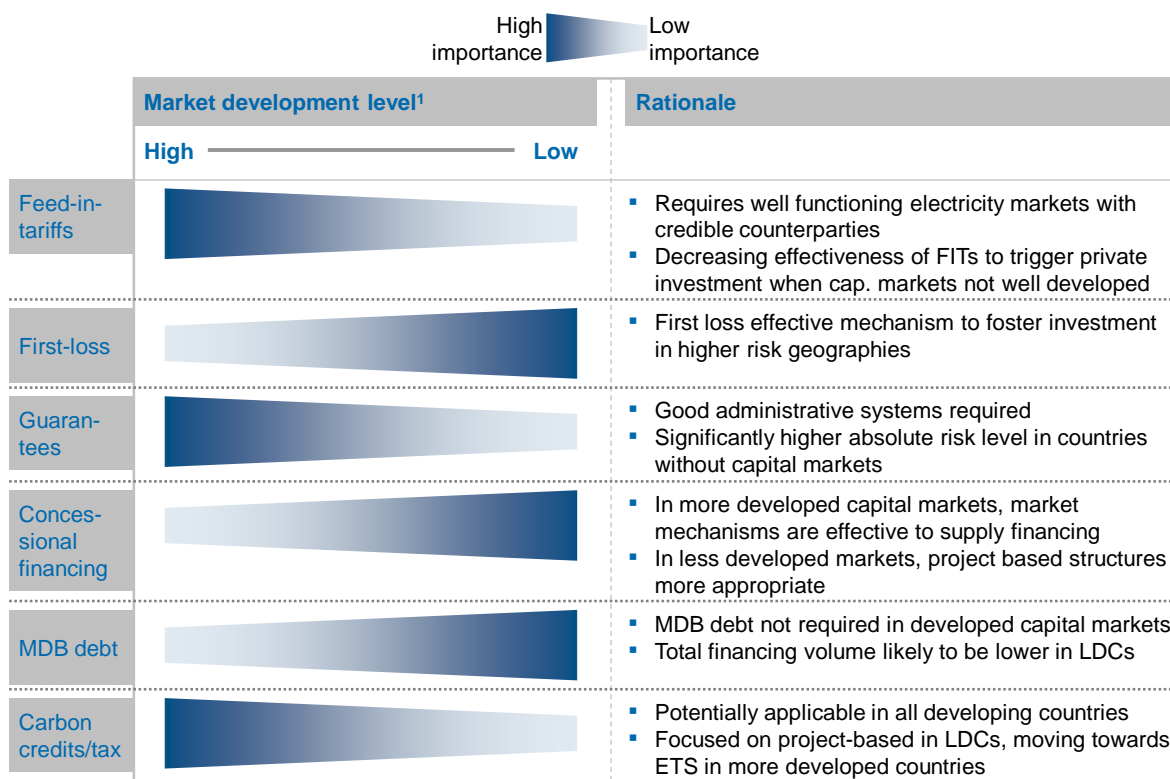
High importance — Low importance

| | Market development level¹ | Rationale |
|---|---|---|
| | High — Low | |
| Feed-in-tariffs | | ▪ Requires well functioning electricity markets with credible counterparties ▪ Decreasing effectiveness of FITs to trigger private investment when cap. markets not well developed |
| First-loss | | ▪ First loss effective mechanism to foster investment in higher risk geographies |
| Guarantees | | ▪ Good administrative systems required ▪ Significantly higher absolute risk level in countries without capital markets |
| Concessional financing | | ▪ In more developed capital markets, market mechanisms are effective to supply financing ▪ In less developed markets, project based structures more appropriate |
| MDB debt | | ▪ MDB debt not required in developed capital markets ▪ Total financing volume likely to be lower in LDCs |
| Carbon credits/tax | | ▪ Potentially applicable in all developing countries ▪ Focused on project-based in LDCs, moving towards ETS in more developed countries |